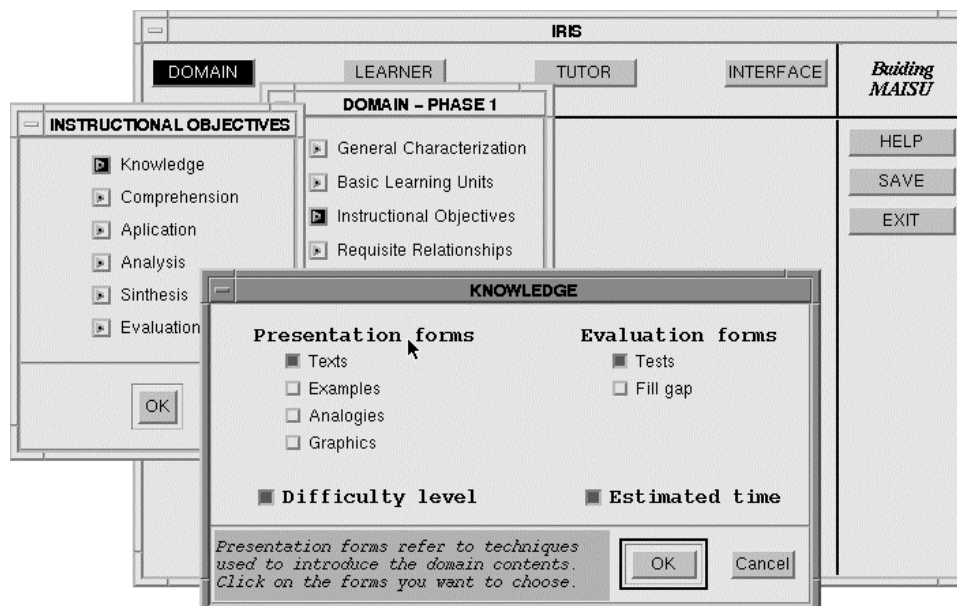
IRIS

DOMAIN LEARNER TUTOR INTERFACE

Buiding MAISU

HELP
SAVE
EXIT

DOMAIN – PHASE 1

General Characterization
Basic Learning Units
Instructional Objectives
Requisite Relationships

INSTRUCTIONAL OBJECTIVES

Knowledge
Comprehension
Aplication
Analysis
Sinthesis
Evaluation

OK

KNOWLEDGE

Presentation forms
Texts
Examples
Analogies
Graphics

Evaluation forms
Tests
Fill gap

Difficulty level

Estimated time

Presentation forms refer to techniques used to introduce the domain contents. Click on the forms you want to choose.

OK

Cancel